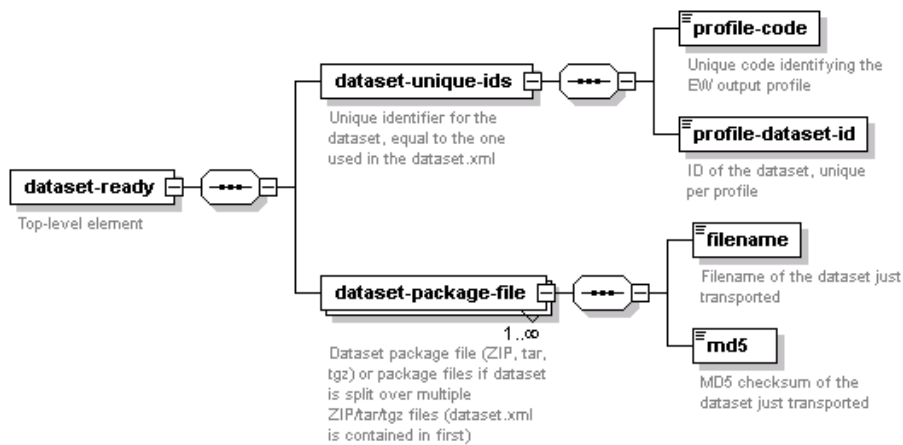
dataset-ready

Top-level element

dataset-unique-ids

Unique identifier for the dataset, equal to the one used in the dataset.xml

profile-code

Unique code identifying the EW output profile

profile-dataset-id

ID of the dataset, unique per profile

dataset-package-file

1..∞

Dataset package file (ZIP, tar, tgz) or package files if dataset is split over multiple ZIP/tar/tgz files (dataset.xml is contained in first)

filename

Filename of the dataset just transported

md5

MD5 checksum of the dataset just transported